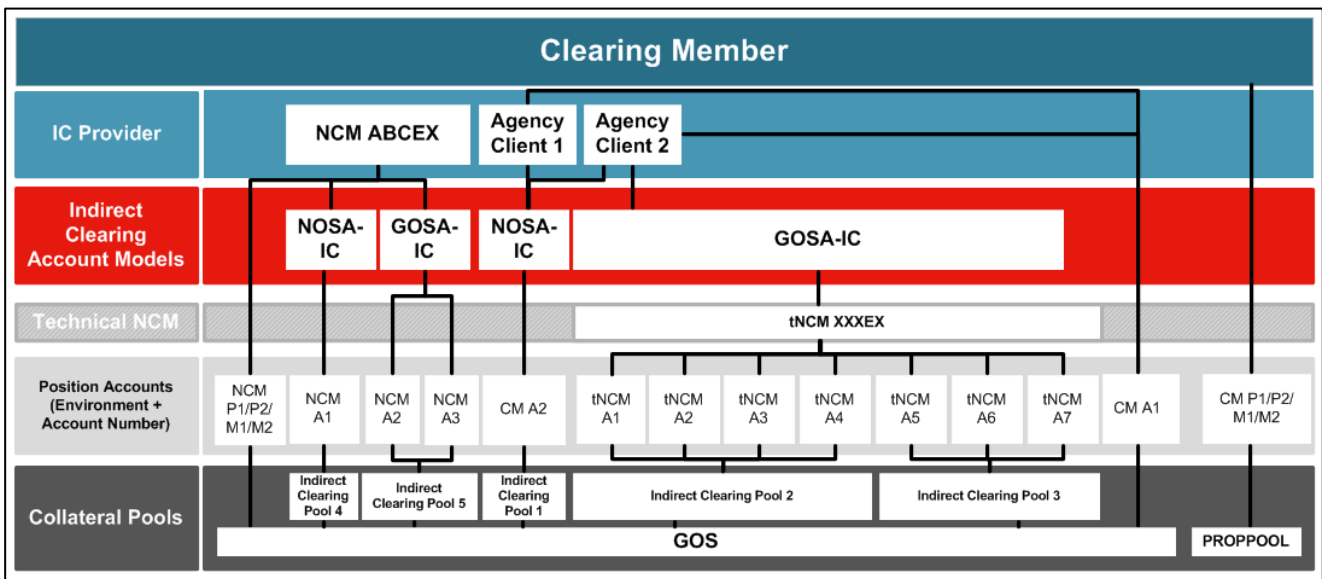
Clearing Member

IC Provider

NCM ABCEX

Agency Client 1

Agency Client 2

Indirect Clearing Account Models

NOSA-IC

GOSA-IC

NOSA-IC

GOSA-IC

Technical NCM

tNCM XXXEX

Position Accounts (Environment + Account Number)

NCM P1/P2/ M1/M2

NCM A1

NCM A2

NCM A3

CM A2

tNCM A1

tNCM A2

tNCM A3

tNCM A4

tNCM A5

tNCM A6

tNCM A7

CM A1

CM P1/P2/ M1/M2

Collateral Pools

Indirect Clearing Pool 4

Indirect Clearing Pool 5

Indirect Clearing Pool 1

Indirect Clearing Pool 2

Indirect Clearing Pool 3

GOS

PROPPOOL